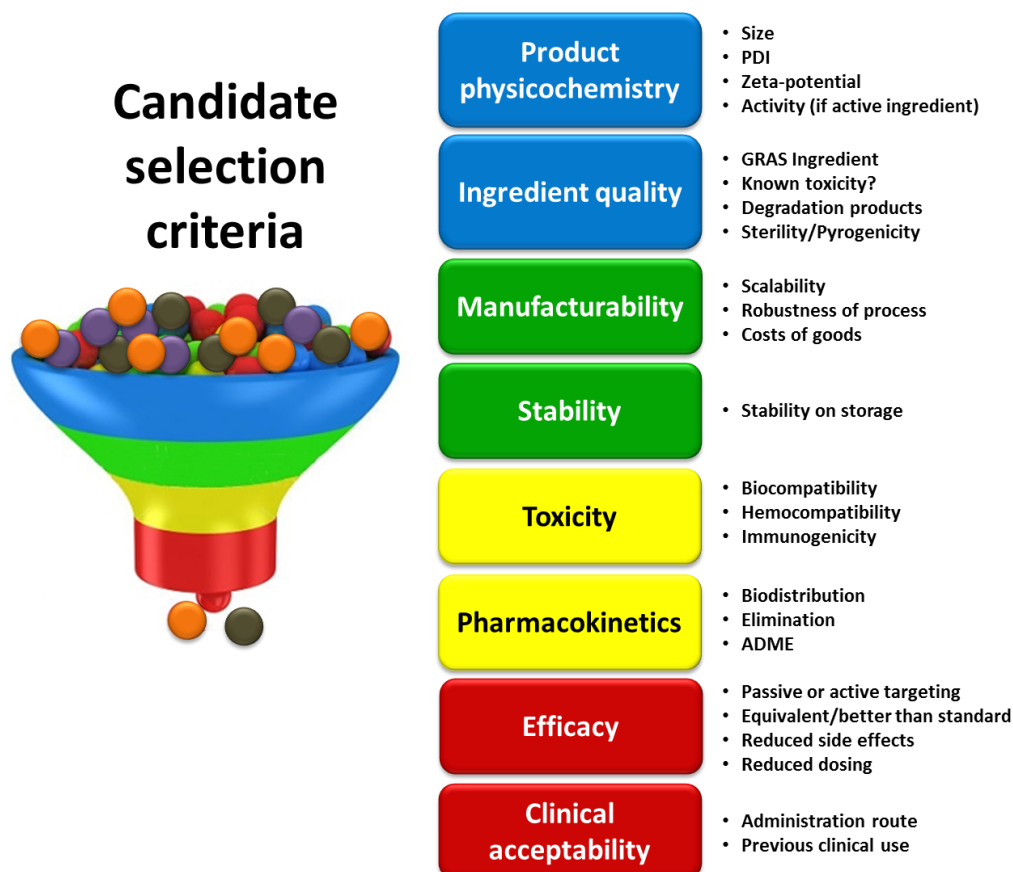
Candidate selection criteria

Product physicochemistry
- Size
- PDI
- Zeta-potential
- Activity (if active ingredient)

Ingredient quality
- GRAS Ingredient
- Known toxicity?
- Degradation products
- Sterility/Pyrogenicity

Manufacturability
- Scalability
- Robustness of process
- Costs of goods

Stability
- Stability on storage

Toxicity
- Biocompatibility
- Hemocompatibility
- Immunogenicity

Pharmacokinetics
- Biodistribution
- Elimination
- ADME

Efficacy
- Passive or active targeting
- Equivalent/better than standard
- Reduced side effects
- Reduced dosing

Clinical acceptability
- Administration route
- Previous clinical use